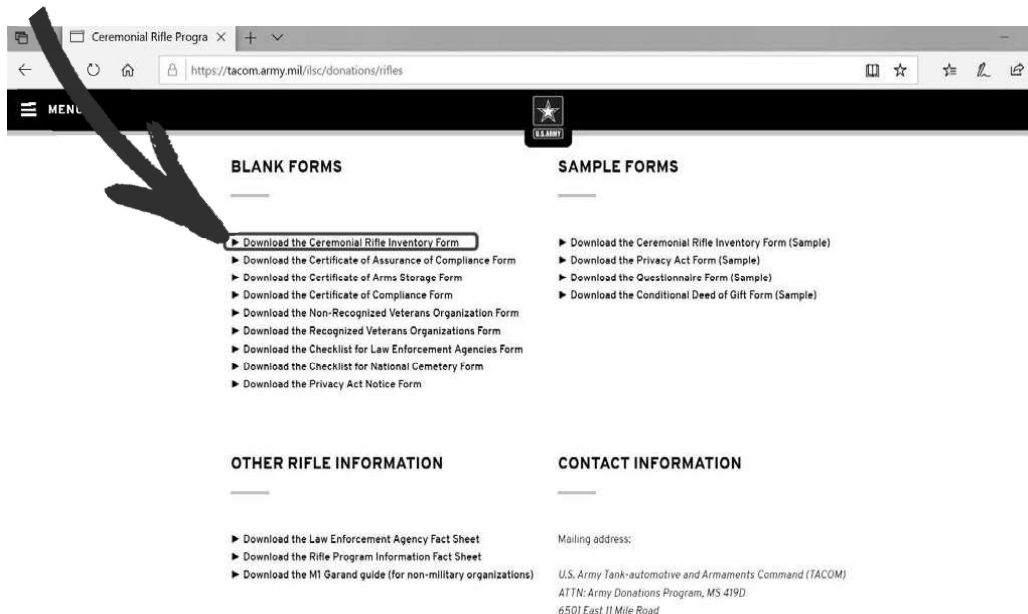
Ceremonial Rifle Progra ×

https://tacom.army.mil/ilsc/donations/rifles

MENU

U.S. ARMY

BLANK FORMS

▶ Download the Ceremonial Rifle Inventory Form
▶ Download the Certificate of Assurance of Compliance Form
▶ Download the Certificate of Arms Storage Form
▶ Download the Certificate of Compliance Form
▶ Download the Non-Recognized Veterans Organization Form
▶ Download the Recognized Veterans Organizations Form
▶ Download the Checklist for Law Enforcement Agencies Form
▶ Download the Checklist for National Cemetery Form
▶ Download the Privacy Act Notice Form

SAMPLE FORMS

▶ Download the Ceremonial Rifle Inventory Form (Sample)
▶ Download the Privacy Act Form (Sample)
▶ Download the Questionnaire Form (Sample)
▶ Download the Conditional Deed of Gift Form (Sample)

OTHER RIFLE INFORMATION

▶ Download the Law Enforcement Agency Fact Sheet
▶ Download the Rifle Program Information Fact Sheet
▶ Download the M1 Garand guide (for non-military organizations)

CONTACT INFORMATION

Mailing address:

U.S. Army Tank-automotive and Armaments Command (TACOM)
ATTN: Army Donations Program, MS 419D
6501 East 11 Mile Road